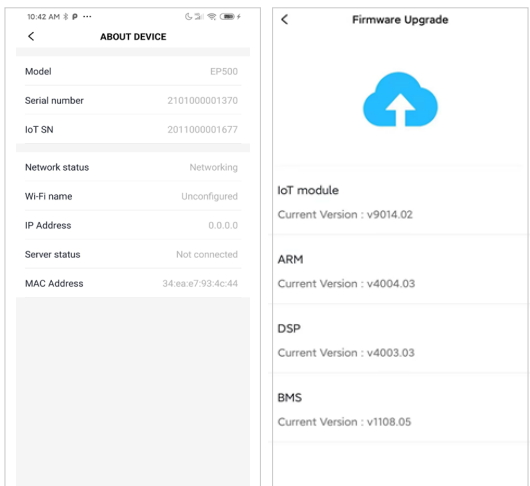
10:42 AM ⁎ P ···

<

ABOUT DEVICE

| | |
|---|---|
| Model | EP500 |
| Serial number | 2101000001370 |
| IoT SN | 2011000001677 |

| | |
|---|---|
| Network status | Networking |
| Wi-Fi name | Unconfigured |
| IP Address | 0.0.0.0 |
| Server status | Not connected |
| MAC Address | 34:ea:e7:93:4c:44 |

<

Firmware Upgrade

IoT module

Current Version : v9014.02

ARM

Current Version : v4004.03

DSP

Current Version : v4003.03

BMS

Current Version : v1108.05